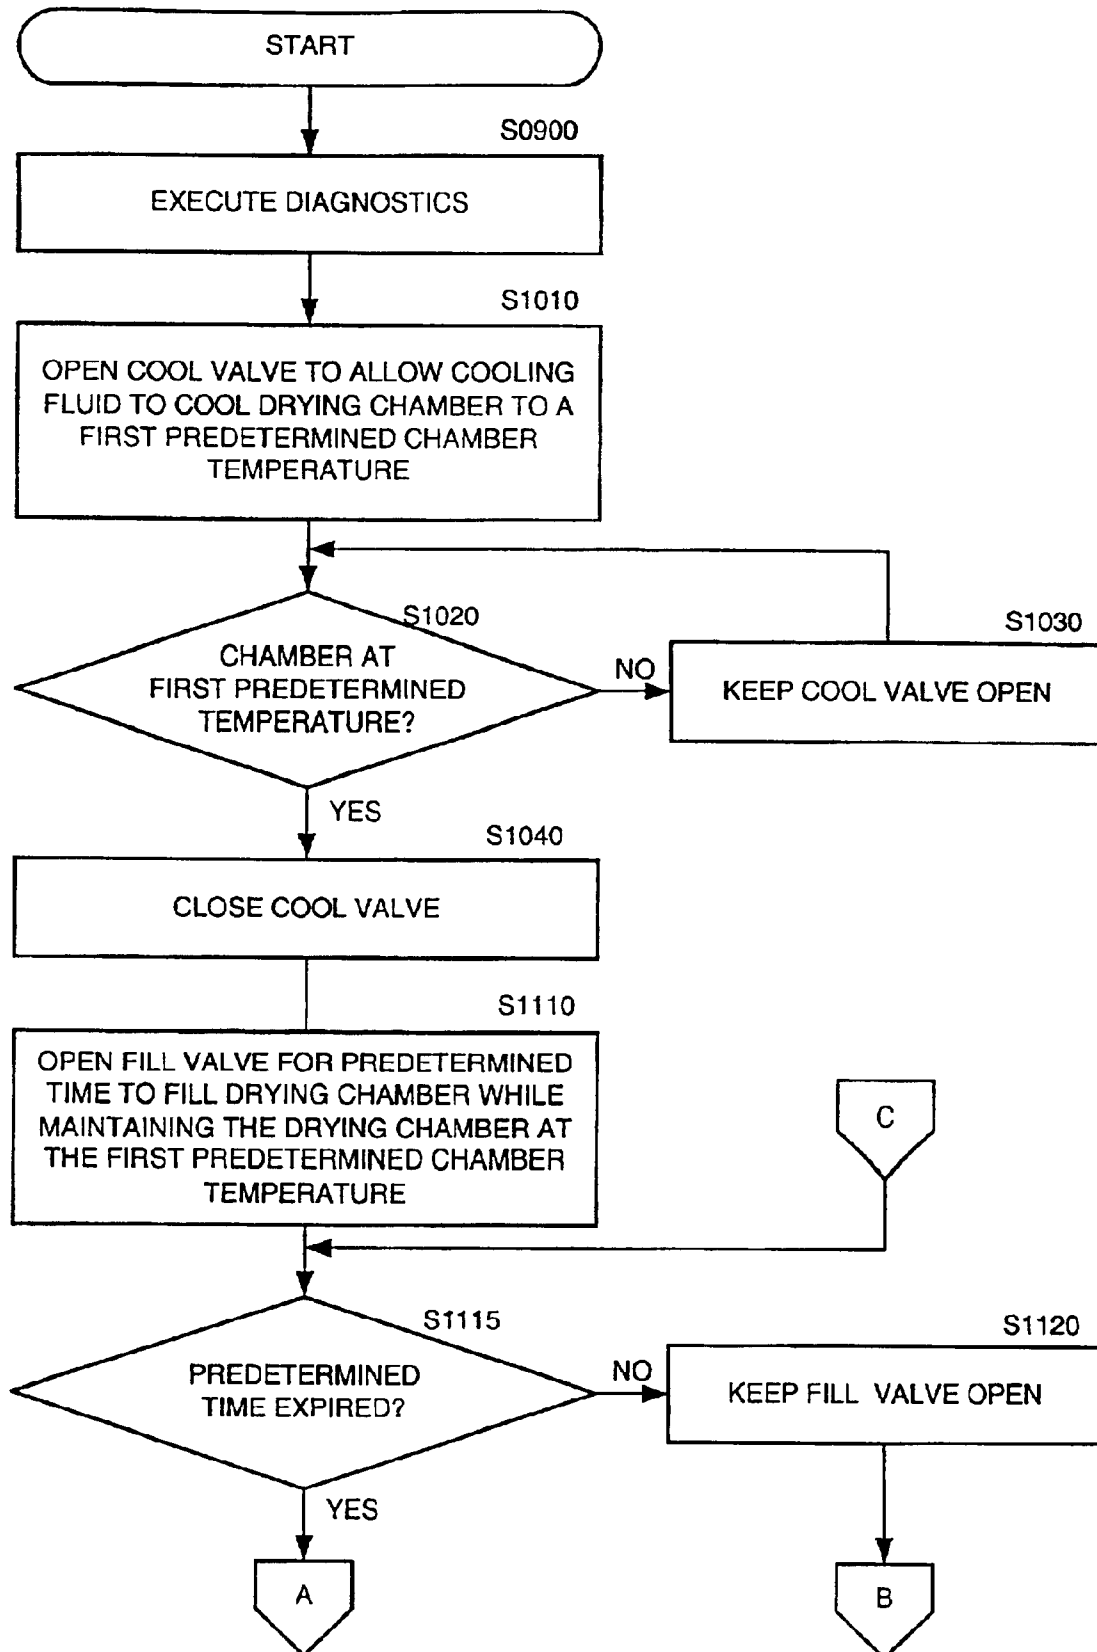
START

S0900

EXECUTE DIAGNOSTICS

S1010

OPEN COOL VALVE TO ALLOW COOLING FLUID TO COOL DRYING CHAMBER TO A FIRST PREDETERMINED CHAMBER TEMPERATURE

S1020

CHAMBER AT FIRST PREDETERMINED TEMPERATURE?

NO

S1030

KEEP COOL VALVE OPEN

YES

S1040

CLOSE COOL VALVE

S1110

OPEN FILL VALVE FOR PREDETERMINED TIME TO FILL DRYING CHAMBER WHILE MAINTAINING THE DRYING CHAMBER AT THE FIRST PREDETERMINED CHAMBER TEMPERATURE

C

S1115

PREDETERMINED TIME EXPIRED?

NO

S1120

KEEP FILL VALVE OPEN

YES

A

B